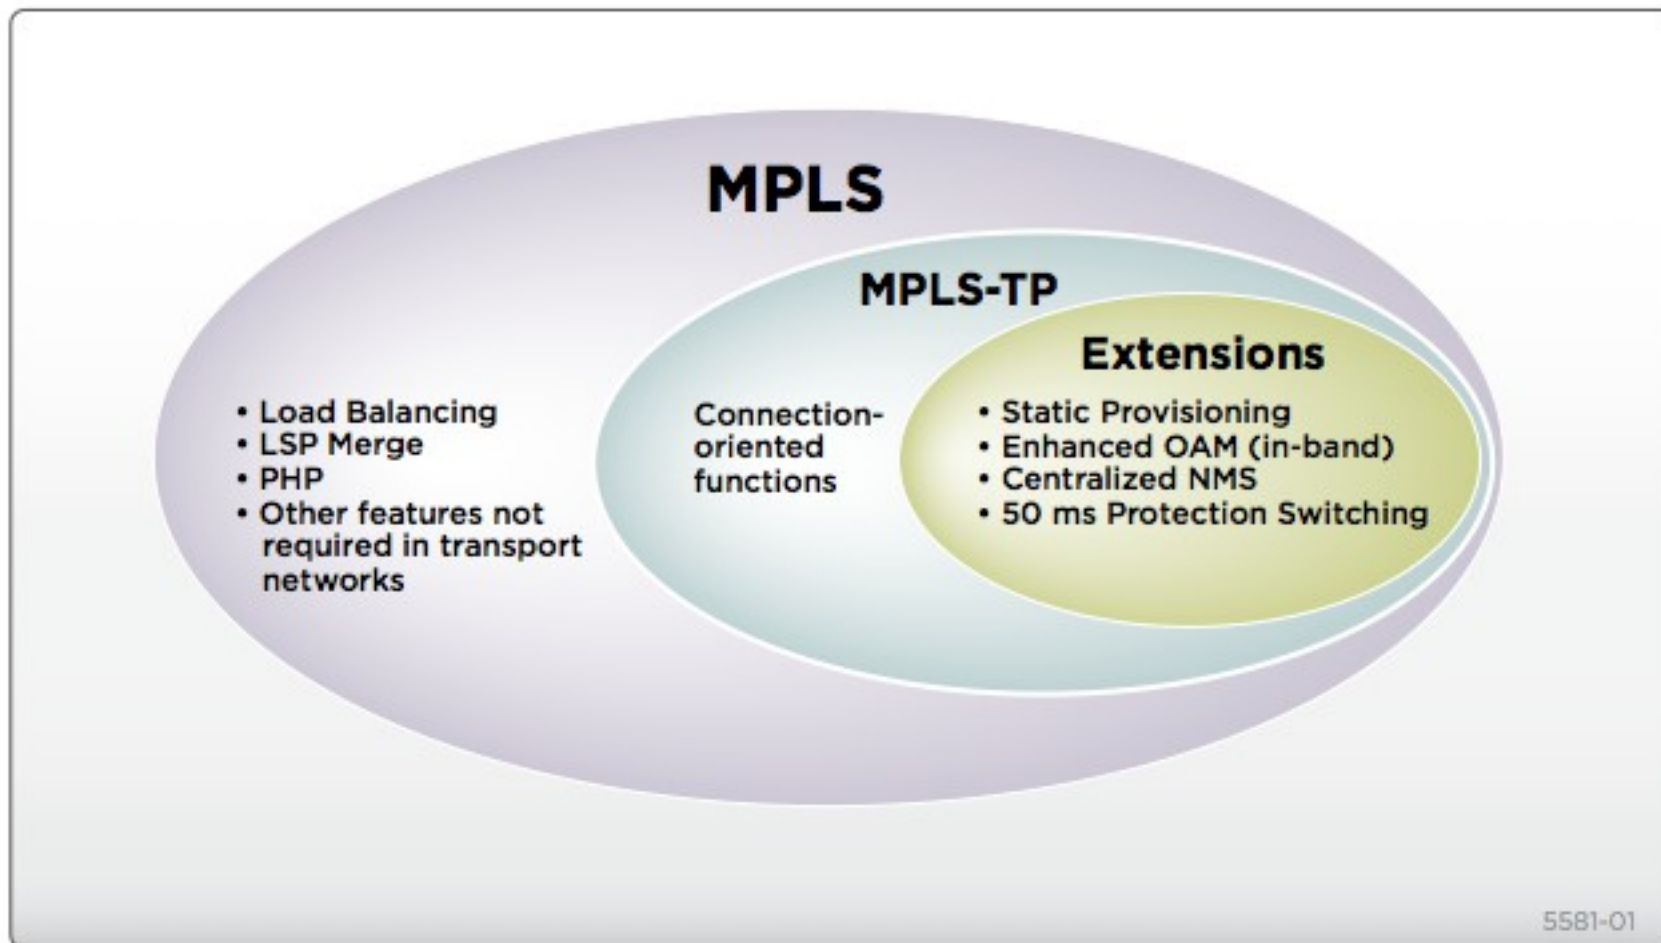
MPLS

MPLS-TP

Extensions

• Load Balancing
• LSP Merge
• PHP
• Other features not required in transport networks

Connection-oriented functions

• Static Provisioning
• Enhanced OAM (in-band)
• Centralized NMS
• 50 ms Protection Switching

5581-01